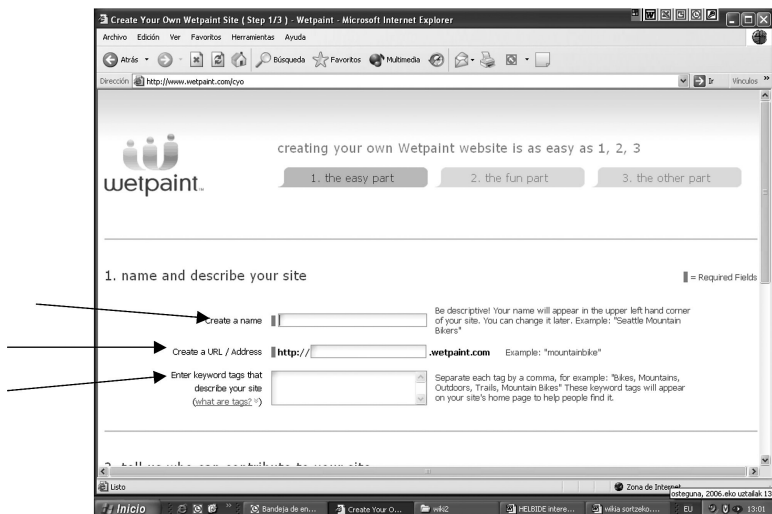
Create Your Own Wetpaint Site ( Step 1/3 ) - Wetpaint - Microsoft Internet Explorer

Archivo Edición Ver Favoritos Herramientas Ayuda

Atrás Búsqueda Favoritos Multimedia

Dirección http://www.wetpaint.com/cyo Ir Vínculos »

wetpaint.

creating your own Wetpaint website is as easy as 1, 2, 3

1. the easy part 2. the fun part 3. the other part

1. name and describe your site

= Required Fields

Create a name

Be descriptive! Your name will appear in the upper left hand corner of your site. You can change it later. Example: "Seattle Mountain Bikers"

Create a URL / Address http:// .wetpaint.com Example: "mountainbike"

Enter keyword tags that describe your site (what are tags?)

Separate each tag by a comma, for example: "Bikes, Mountains, Outdoors, Trails, Mountain Bikes" These keyword tags will appear on your site's home page to help people find it.

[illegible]

Listo

Zona de Internet

osteguna, 2006.eko uztailak 13

Inicio Bandeja de en... Create Your O... wiki2 HELBIDE intere... wikia sortzeko.... EU 13:01